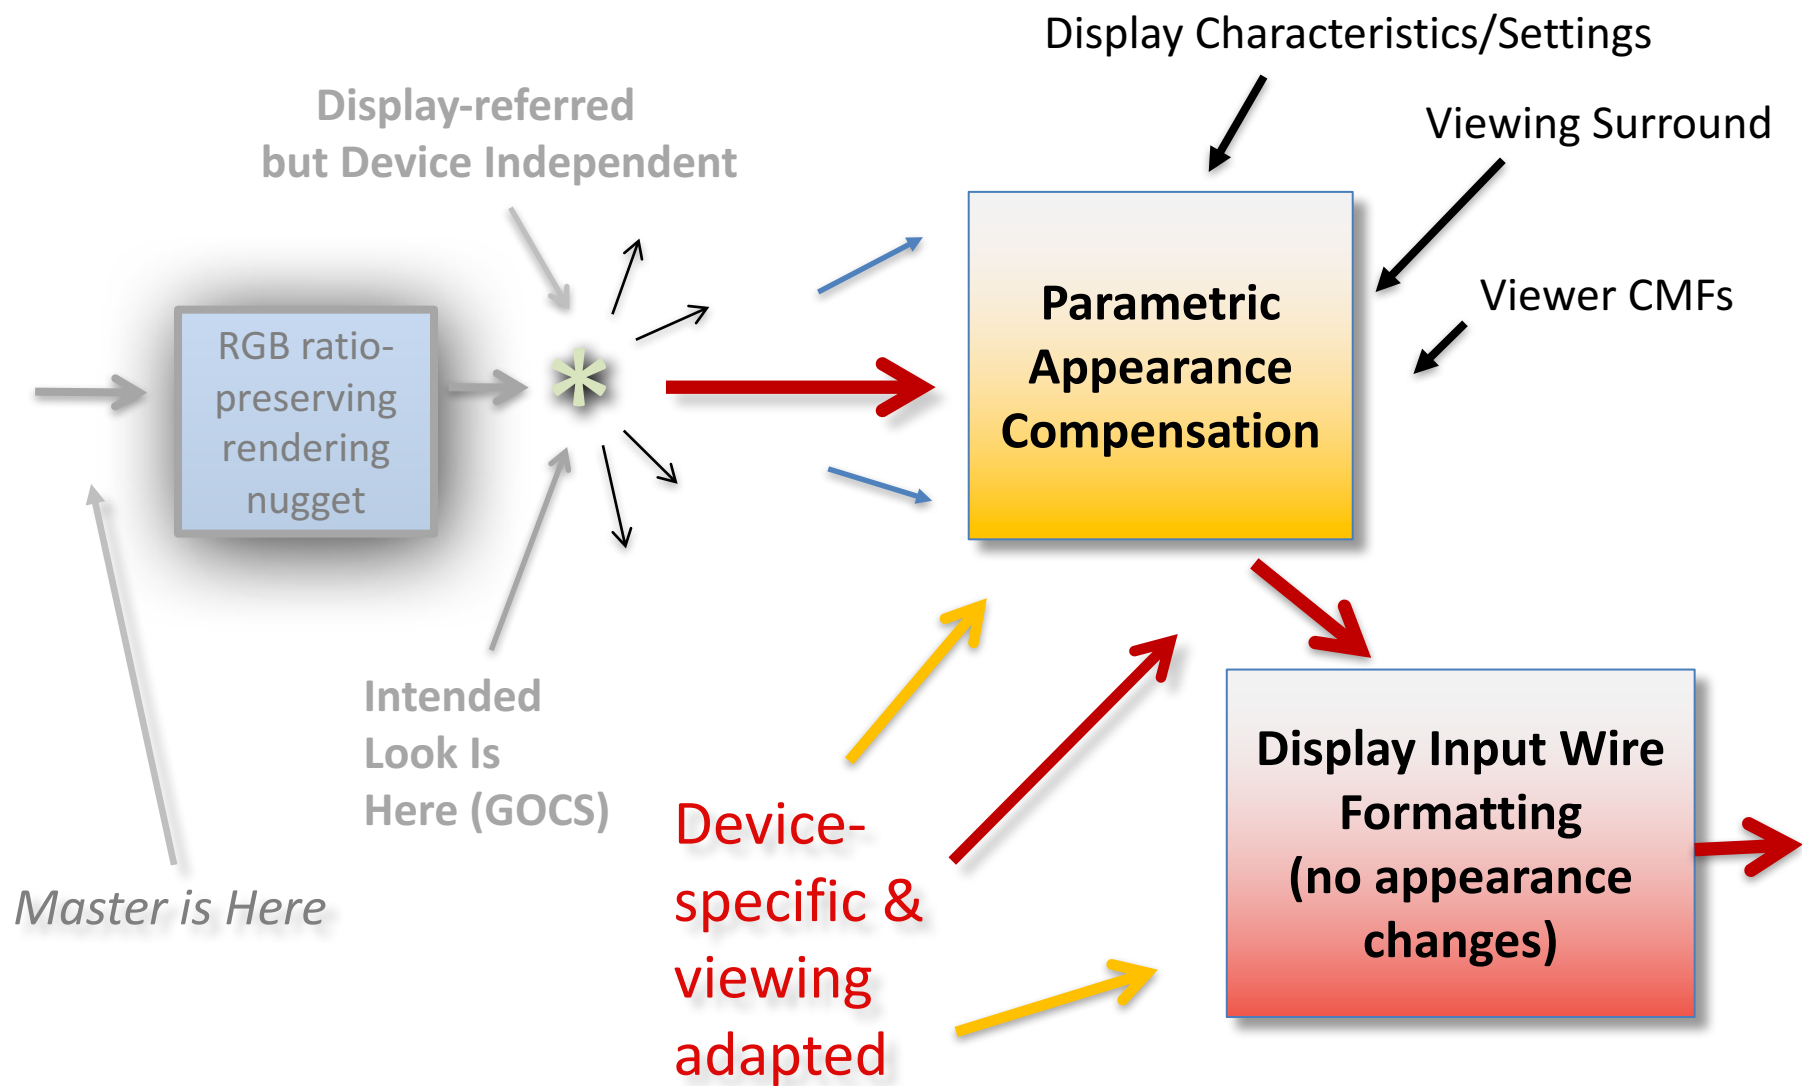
Display Characteristics/Settings

Display-referred
but Device Independent

Viewing Surround

Viewer CMFs

RGB ratio-preserving rendering nugget

*

Parametric Appearance Compensation

Intended Look Is Here (GOCS)

Master is Here

Device-specific & viewing adapted

Display Input Wire Formatting (no appearance changes)